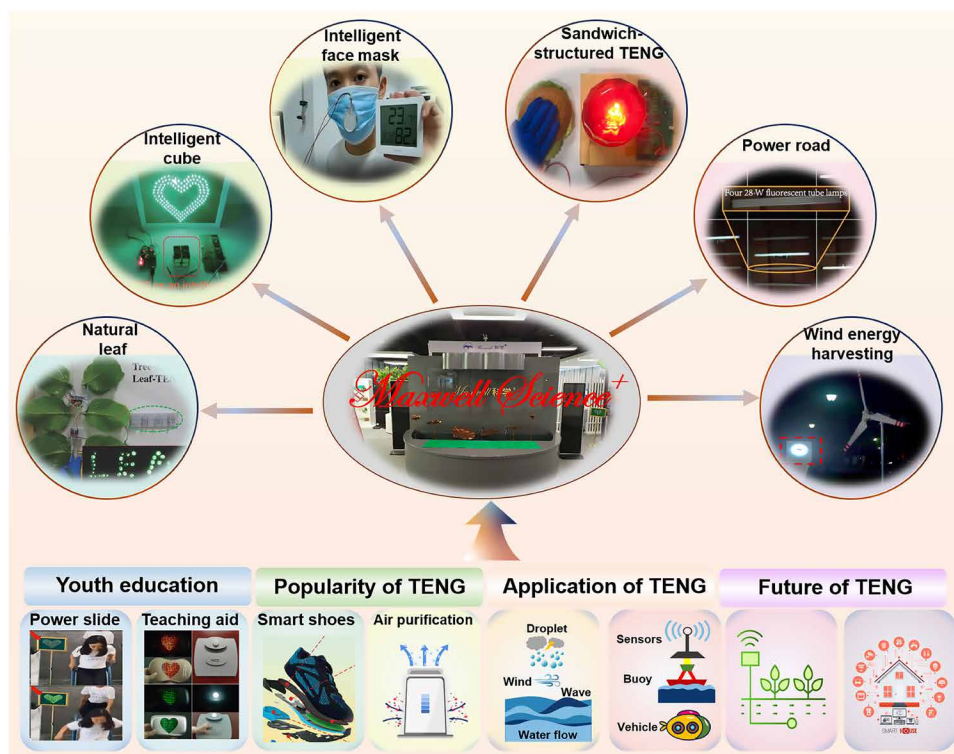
Intelligent face mask

23
82

Sandwich-structured TENG

Intelligent cube

Power road

Four 28-W fluorescent tube lamps

Natural leaf

Tree
Leaf-TE

LED

Maxwell Science$^+$

Wind energy harvesting

Youth education

Popularity of TENG

Application of TENG

Future of TENG

Power slide

Teaching aid

Smart shoes

Air purification

Droplet

Wind

Wave

Water flow

Sensors

Buoy

Vehicle

SMART HOME